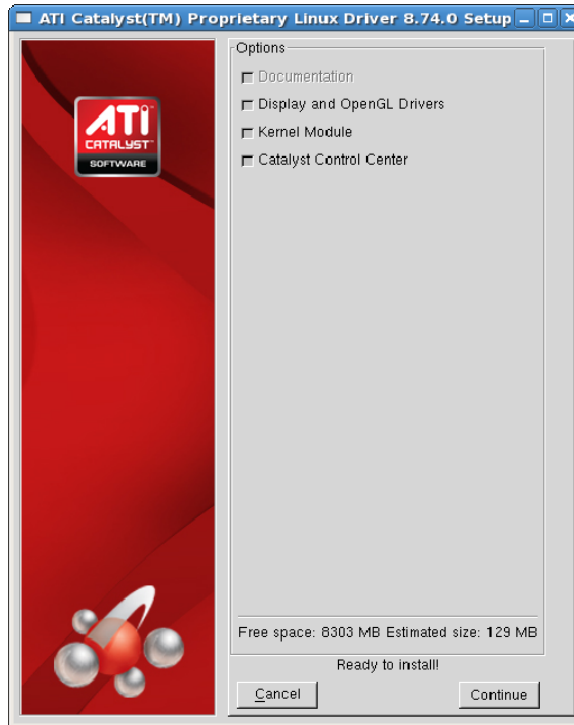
ATI Catalyst(TM) Proprietary Linux Driver 8.74.0 Setup

ATI
CATALYST
SOFTWARE

Options

Documentation

Display and OpenGL Drivers

Kernel Module

Catalyst Control Center

Free space: 8303 MB Estimated size: 129 MB

Ready to install!

Cancel

Continue